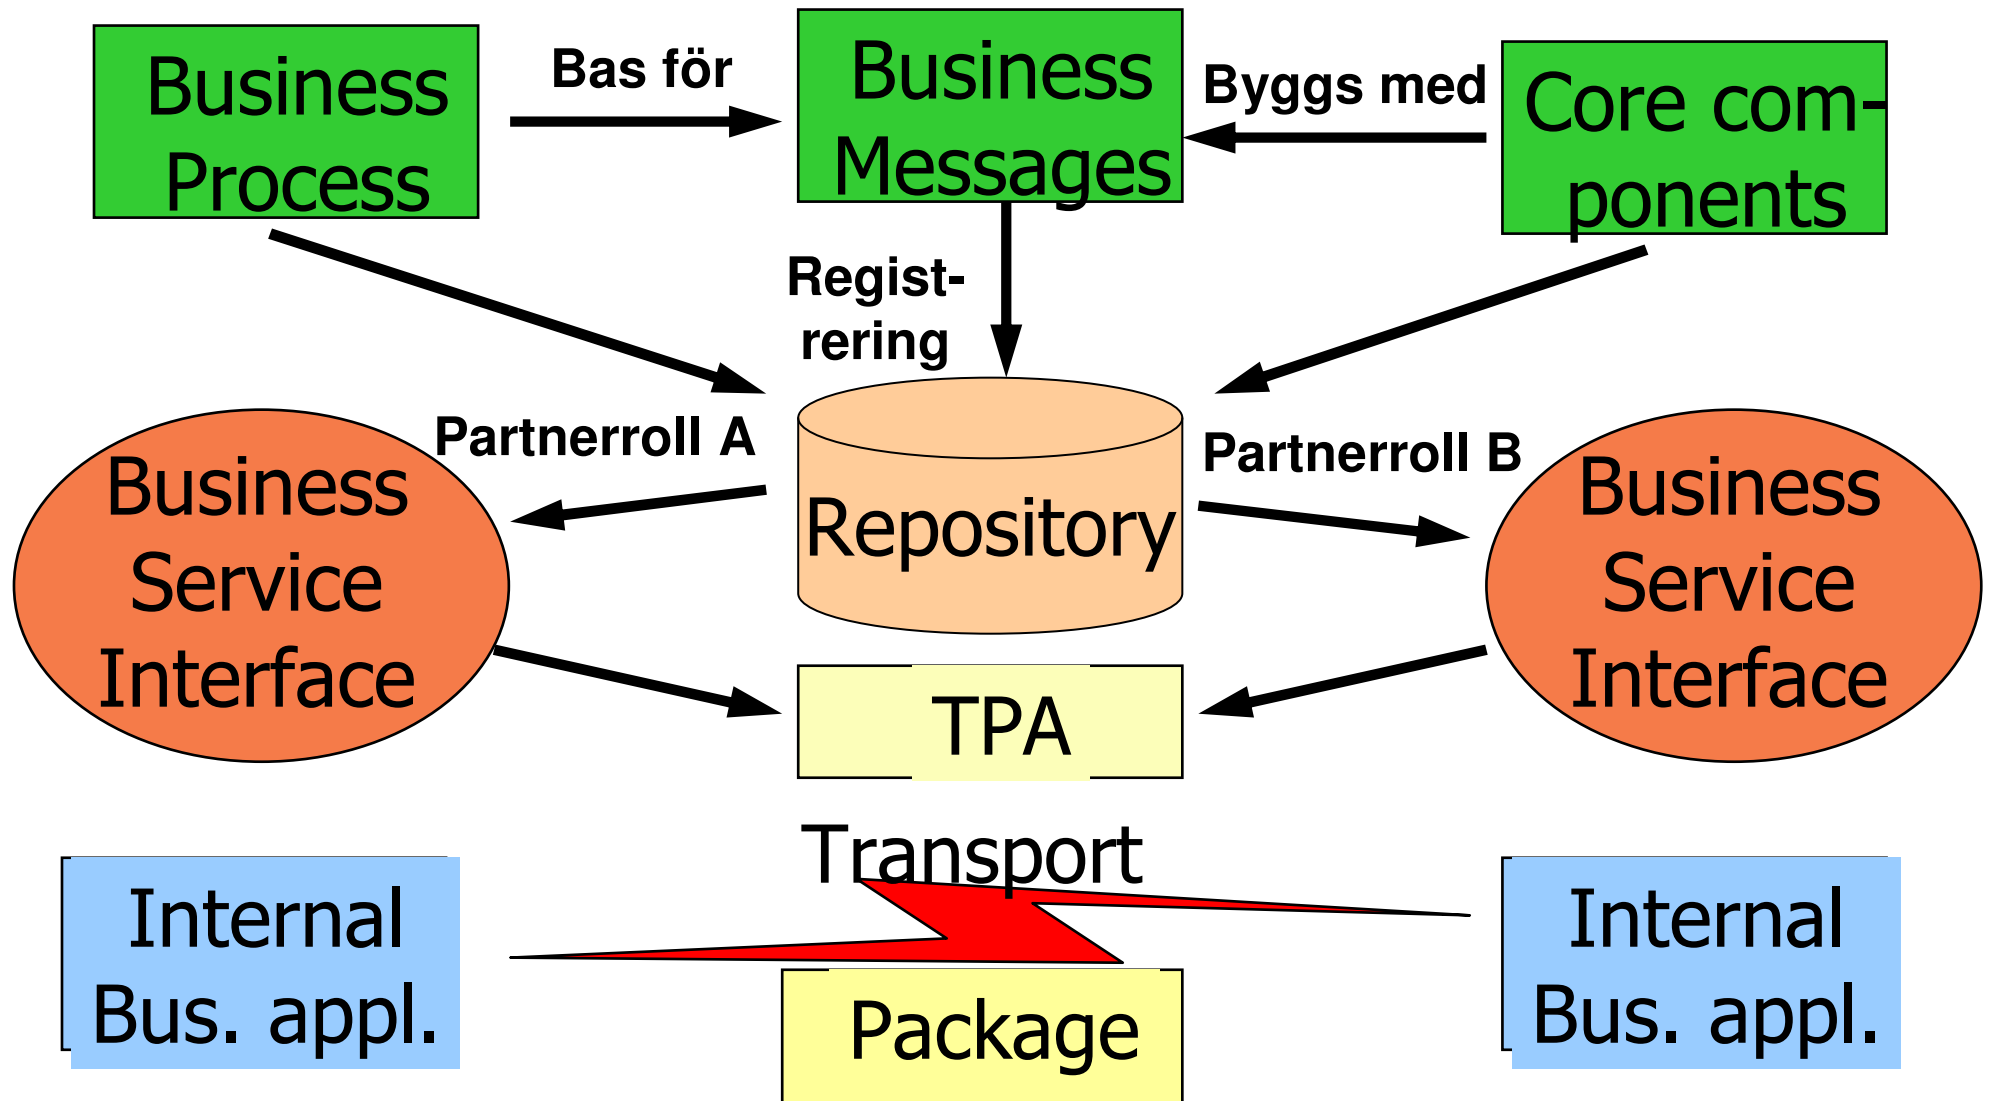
Business Process

Bas för

Business Messages

Byggs med

Core components

Registrering

Partnerroll A

Repository

Partnerroll B

Business Service Interface

Business Service Interface

TPA

Transport

Internal Bus. appl.

Package

Internal Bus. appl.